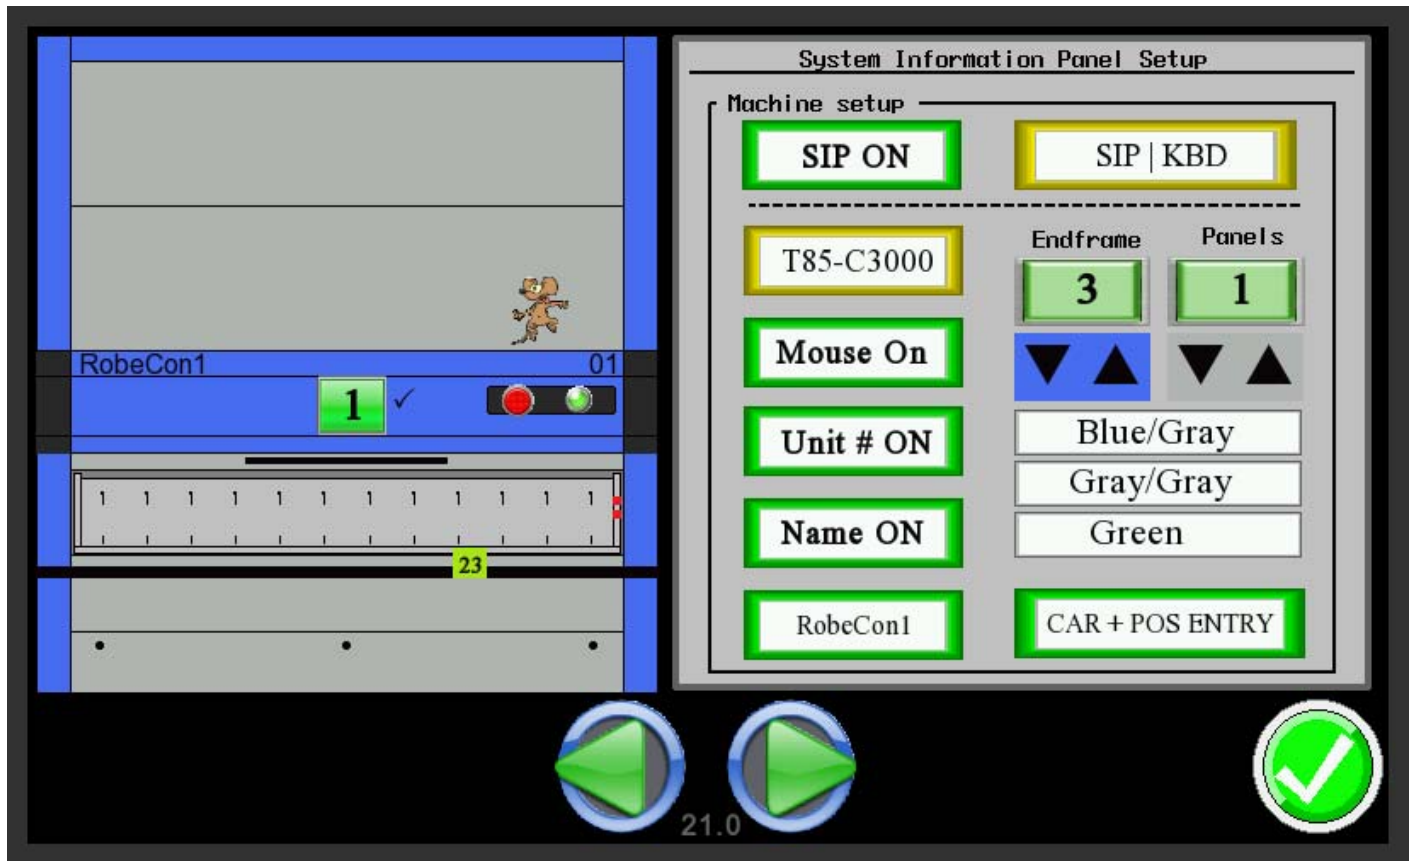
RobeCon1
01
1 ✓
23

System Information Panel Setup

Machine setup

SIP ON

SIP | KBD

T85-C3000

Endframe
3

Panels
1

Mouse On

Unit # ON

Name ON

RobeCon1

Blue/Gray

Gray/Gray

Green

CAR + POS ENTRY

21.0